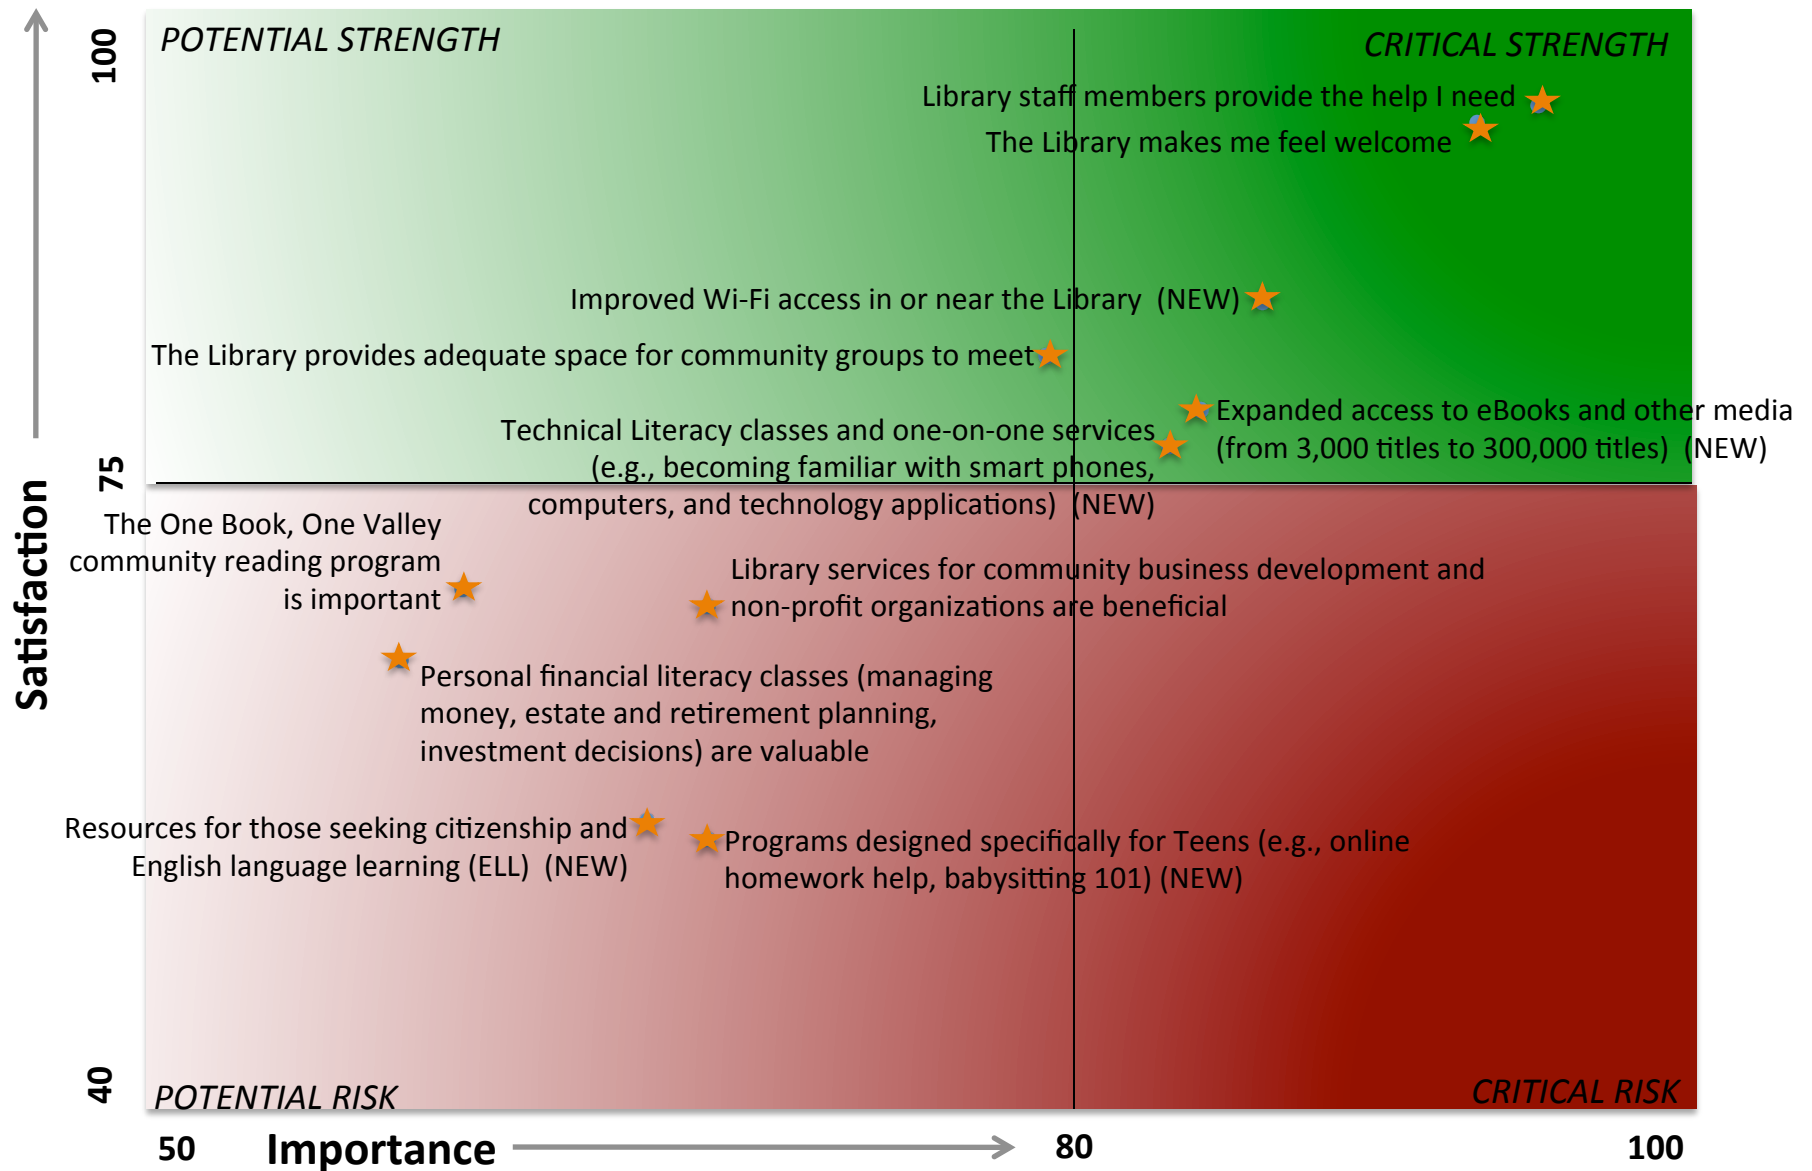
100

POTENTIAL STRENGTH

CRITICAL STRENGTH

Library staff members provide the help I need

The Library makes me feel welcome

Improved Wi-Fi access in or near the Library (NEW)

The Library provides adequate space for community groups to meet

Expanded access to eBooks and other media (from 3,000 titles to 300,000 titles) (NEW)

Technical Literacy classes and one-on-one services (e.g., becoming familiar with smart phones, computers, and technology applications) (NEW)

75

Satisfaction

The One Book, One Valley community reading program is important

Library services for community business development and non-profit organizations are beneficial

Personal financial literacy classes (managing money, estate and retirement planning, investment decisions) are valuable

Resources for those seeking citizenship and English language learning (ELL) (NEW)

Programs designed specifically for Teens (e.g., online homework help, babysitting 101) (NEW)

40

POTENTIAL RISK

CRITICAL RISK

50 Importance 80 100